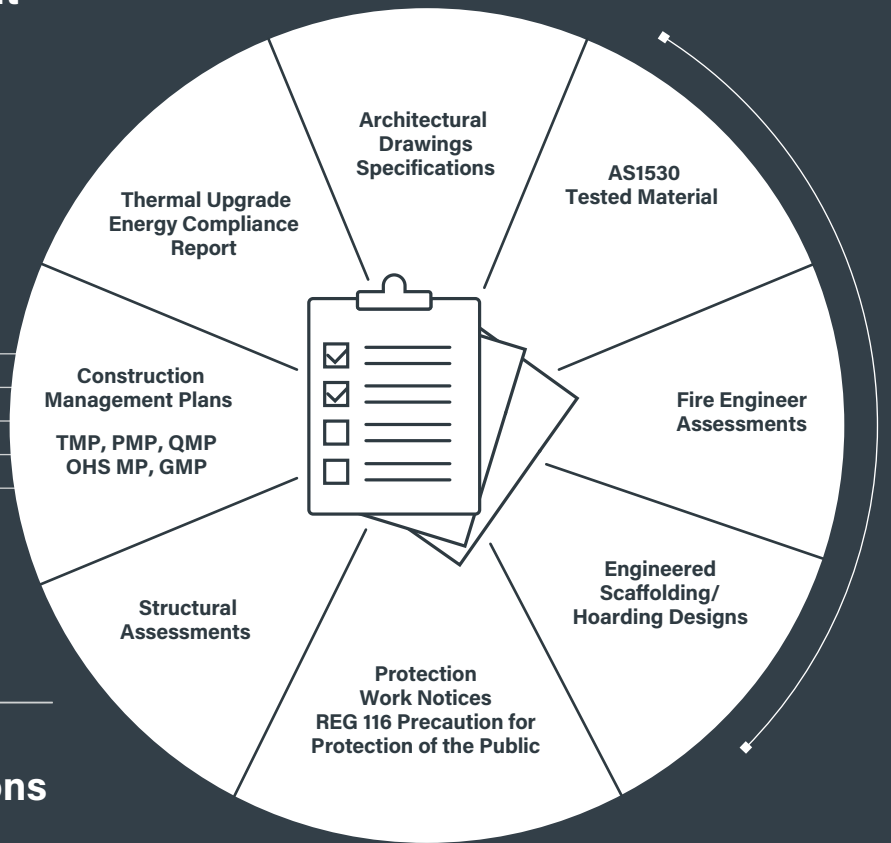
t

Architectural Drawings Specifications

AS1530 Tested Material

Fire Engineer Assessments

Engineered Scaffolding/ Hoarding Designs

Protection Work Notices REG 116 Precaution for Protection of the Public

Structural Assessments

Construction Management Plans

TMP, PMP, QMP OHS MP, GMP

Thermal Upgrade Energy Compliance Report

ons